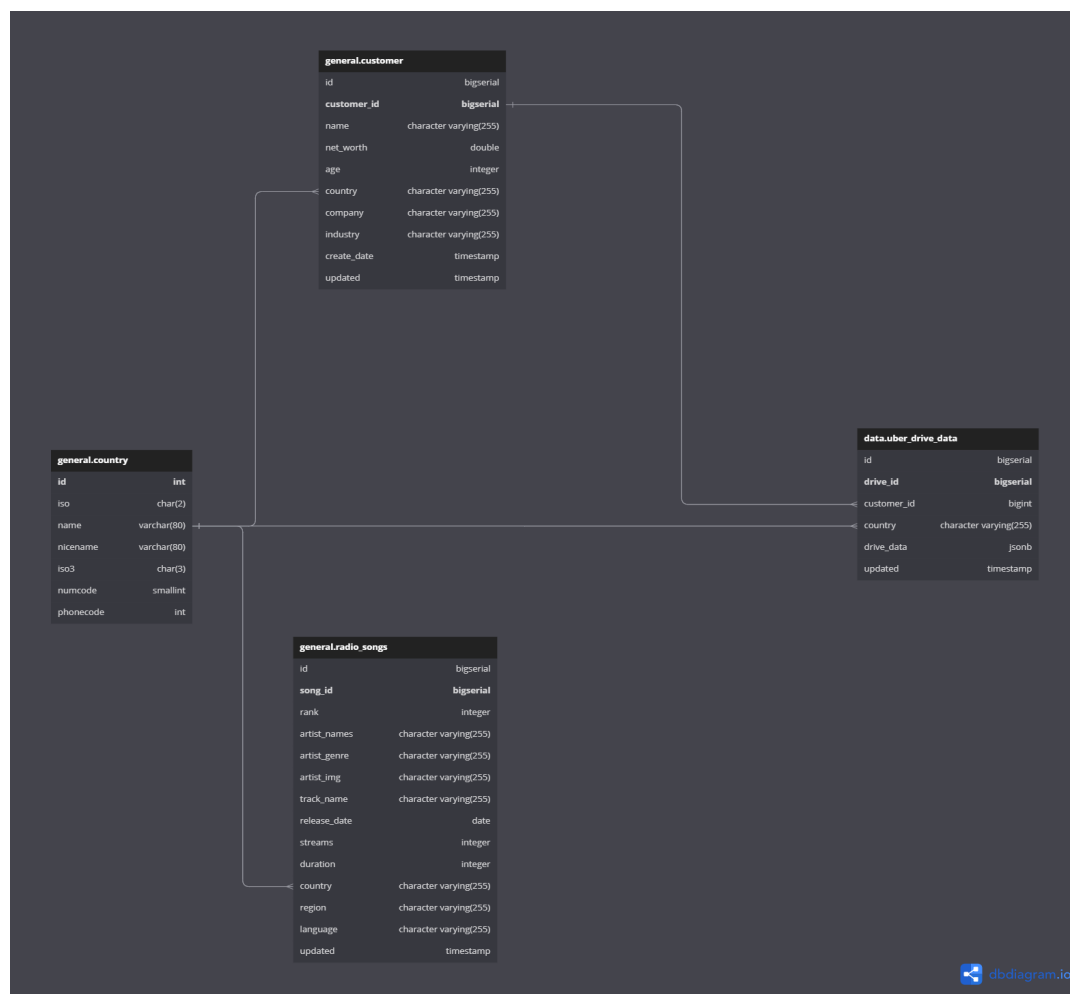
general.customer

| | |
|---|---|
| id | bigserial |
| customer_id | bigserial |
| name | character varying(255) |
| net_worth | double |
| age | integer |
| country | character varying(255) |
| company | character varying(255) |
| industry | character varying(255) |
| create_date | timestamp |
| updated | timestamp |

general.country

| | |
|---|---|
| id | int |
| iso | char(2) |
| name | varchar(80) |
| nicename | varchar(80) |
| iso3 | char(3) |
| numcode | smallint |
| phonecode | int |

data.uber_drive_data

| | |
|---|---|
| id | bigserial |
| drive_id | bigserial |
| customer_id | bigint |
| country | character varying(255) |
| drive_data | jsonb |
| updated | timestamp |

general.radio_songs

| | |
|---|---|
| id | bigserial |
| song_id | bigserial |
| rank | integer |
| artist_names | character varying(255) |
| artist_genre | character varying(255) |
| artist_img | character varying(255) |
| track_name | character varying(255) |
| release_date | date |
| streams | integer |
| duration | integer |
| country | character varying(255) |
| region | character varying(255) |
| language | character varying(255) |
| updated | timestamp |

dbdiagram.io